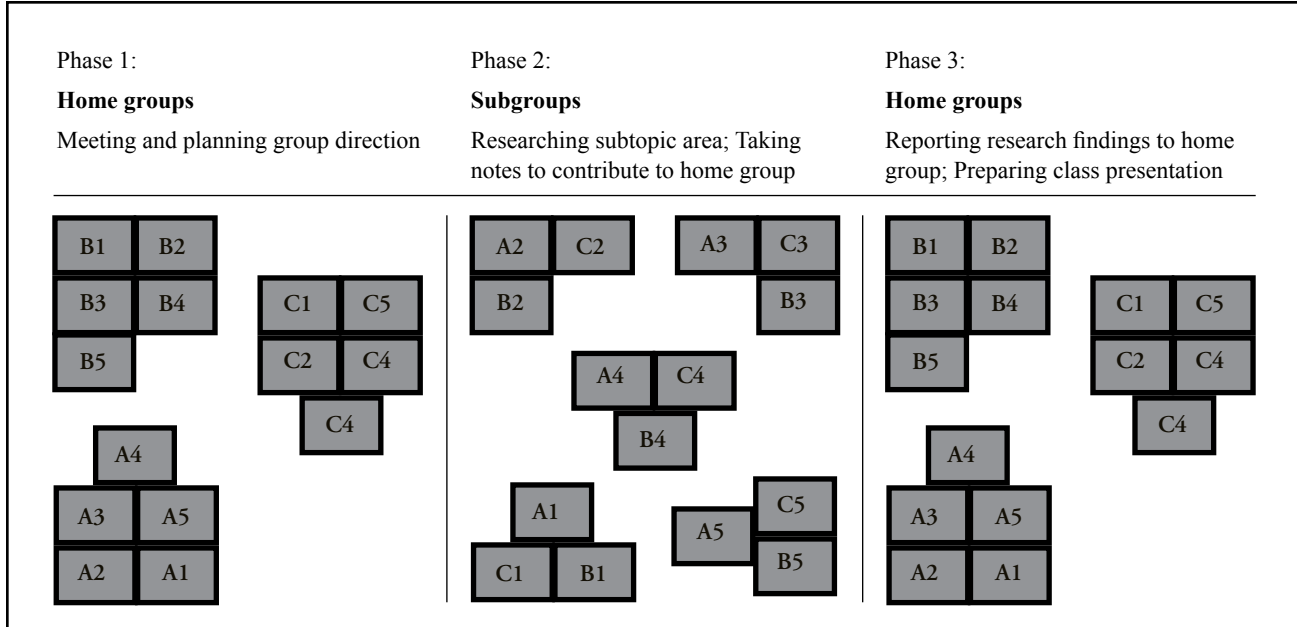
Phase 1:

**Home groups**

Meeting and planning group direction

B1 B2
B3 B4
B5

C1 C5
C2 C4
C4

A4
A3 A5
A2 A1

Phase 2:

**Subgroups**

Researching subtopic area; Taking notes to contribute to home group

A2 C2
B2

A3 C3
B3

A4 C4
B4

A1
C1 B1

C5
A5
B5

Phase 3:

**Home groups**

Reporting research findings to home group; Preparing class presentation

B1 B2
B3 B4
B5

C1 C5
C2 C4
C4

A4
A3 A5
A2 A1